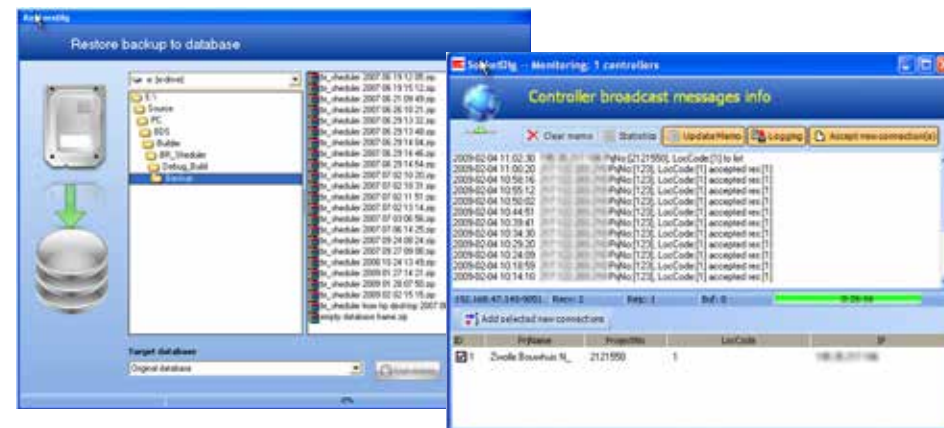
SchedDig

Restore backup to database

Source
PC
BDS
Builder
BR_Sheduler
Debug_Build
Backup

Target database
Original database

SchedDig -- Monitoring: 1 controllers

Controller broadcast messages info

Clear memo
Statistics
Update Memo
Logging
Accept new connection(s)

2009-02-04 11:02:30 PrjNo:[2121550], LocCode:[1] to list
2009-02-04 11:00:20 PrjNo:[123], LocCode:[1] accepted rec:[1]
2009-02-04 10:58:16 PrjNo:[123], LocCode:[1] accepted rec:[1]
2009-02-04 10:55:12 PrjNo:[123], LocCode:[1] accepted rec:[1]
2009-02-04 10:50:02 PrjNo:[123], LocCode:[1] accepted rec:[1]
2009-02-04 10:44:51 PrjNo:[123], LocCode:[1] accepted rec:[1]
2009-02-04 10:39:41 PrjNo:[123], LocCode:[1] accepted rec:[1]
2009-02-04 10:34:30 PrjNo:[123], LocCode:[1] accepted rec:[1]
2009-02-04 10:29:20 PrjNo:[123], LocCode:[1] accepted rec:[1]
2009-02-04 10:24:09 PrjNo:[123], LocCode:[1] accepted rec:[1]
2009-02-04 10:18:59 PrjNo:[123], LocCode:[1] accepted rec:[1]
2009-02-04 10:14:10 PrjNo:[123], LocCode:[1] accepted rec:[1]

Recv: 2
Rep: 1
Buf: 0

Add selected new connections

| ID | PrjName | ProjectNo | LocCode | IP |
|---|---|---|---|---|
| 1 | Zwolle Bouwhuis N_ | 2121550 | 1 | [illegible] |